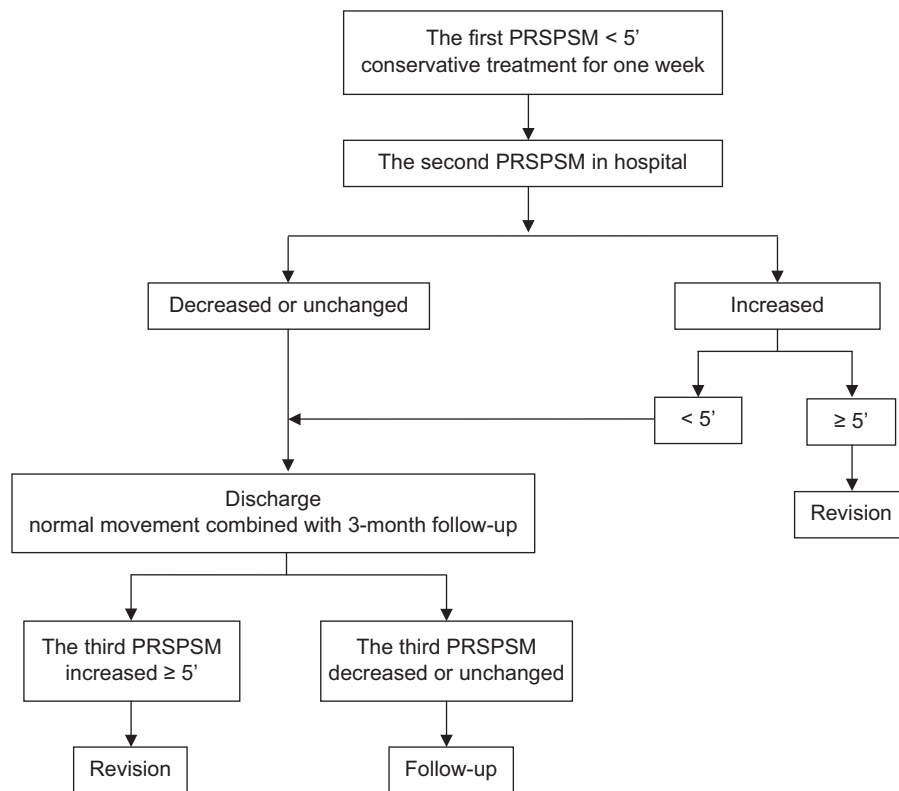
The first PRSPSM < 5'
conservative treatment for one week

The second PRSPSM in hospital

Decreased or unchanged

Increased

< 5'

≥ 5'

Revision

Discharge
normal movement combined with 3-month follow-up

The third PRSPSM
increased ≥ 5'

The third PRSPSM
decreased or unchanged

Revision

Follow-up